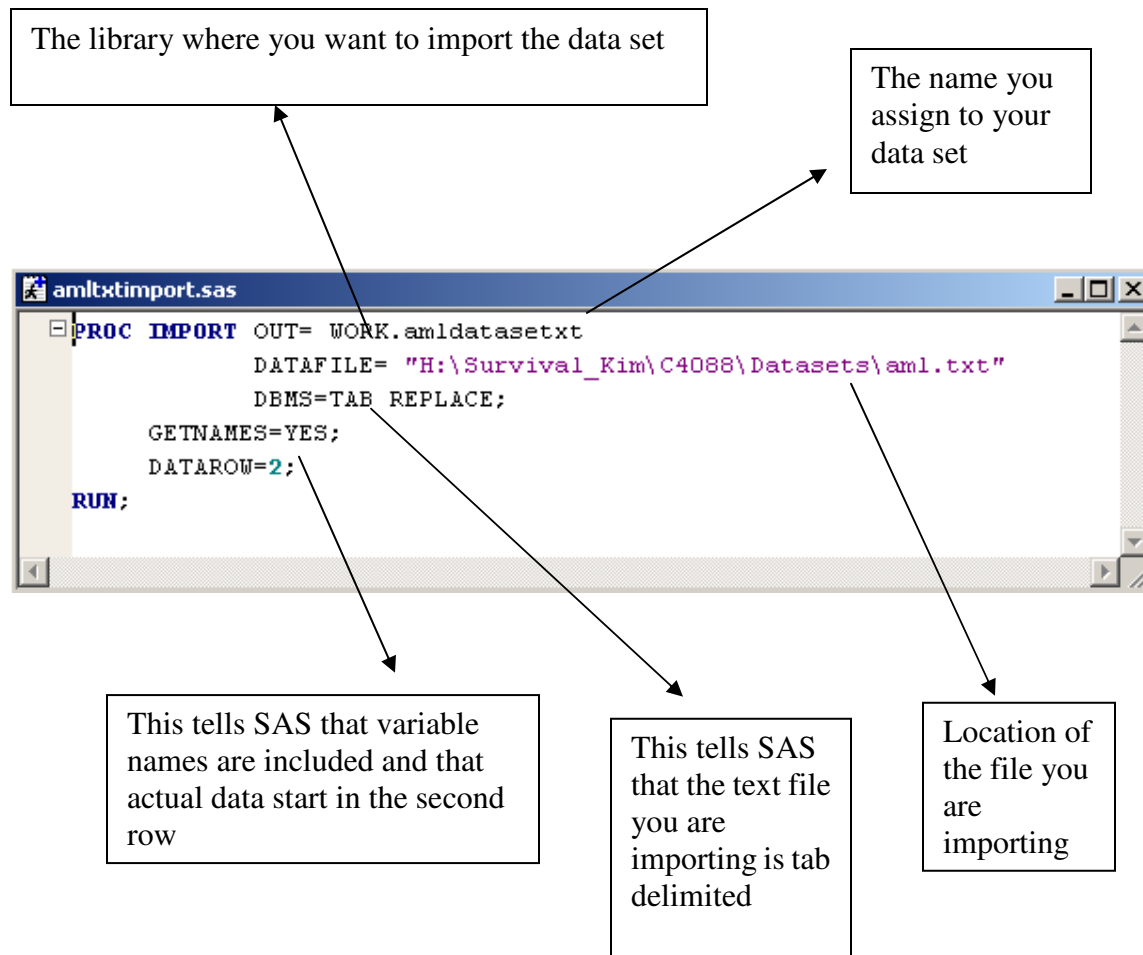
The library where you want to import the data set

The name you assign to your data set

amltxtimport.sas

PROC IMPORT OUT= WORK.amldatasetxt
DATAFILE= "H:\Survival_Kim\C4088\Datasets\aml.txt"
DBMS=TAB REPLACE;
GETNAMES=YES;
DATAROW=2;
RUN;

This tells SAS that variable names are included and that actual data start in the second row

This tells SAS that the text file you are importing is tab delimited

Location of the file you are importing